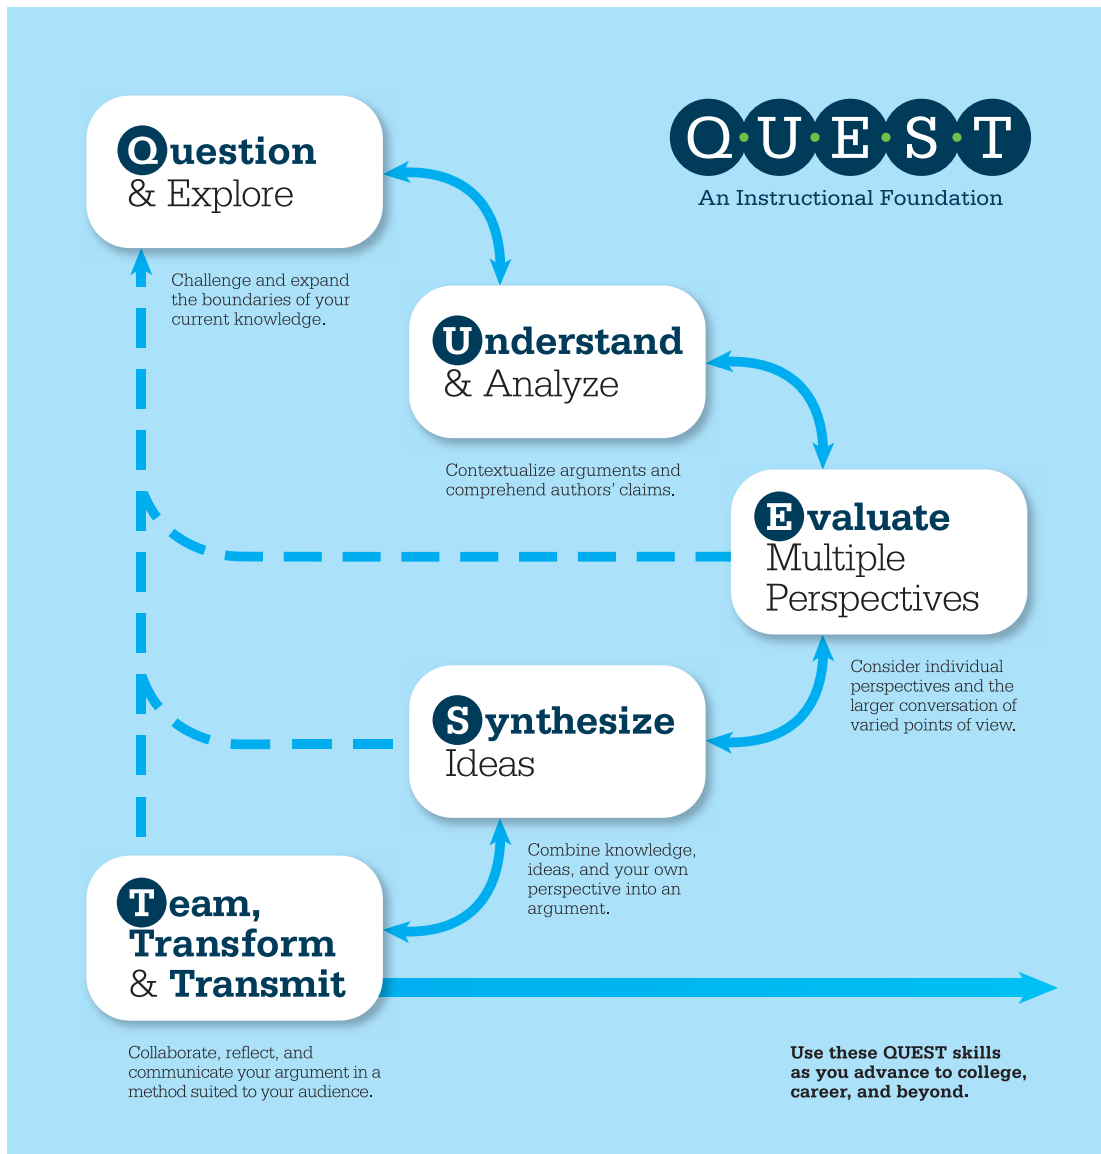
Q·U·E·S·T
An Instructional Foundation

Question & Explore

Challenge and expand the boundaries of your current knowledge.

Understand & Analyze

Contextualize arguments and comprehend authors' claims.

Evaluate Multiple Perspectives

Consider individual perspectives and the larger conversation of varied points of view.

Synthesize Ideas

Combine knowledge, ideas, and your own perspective into an argument.

Team, Transform & Transmit

Collaborate, reflect, and communicate your argument in a method suited to your audience.

Use these QUEST skills as you advance to college, career, and beyond.